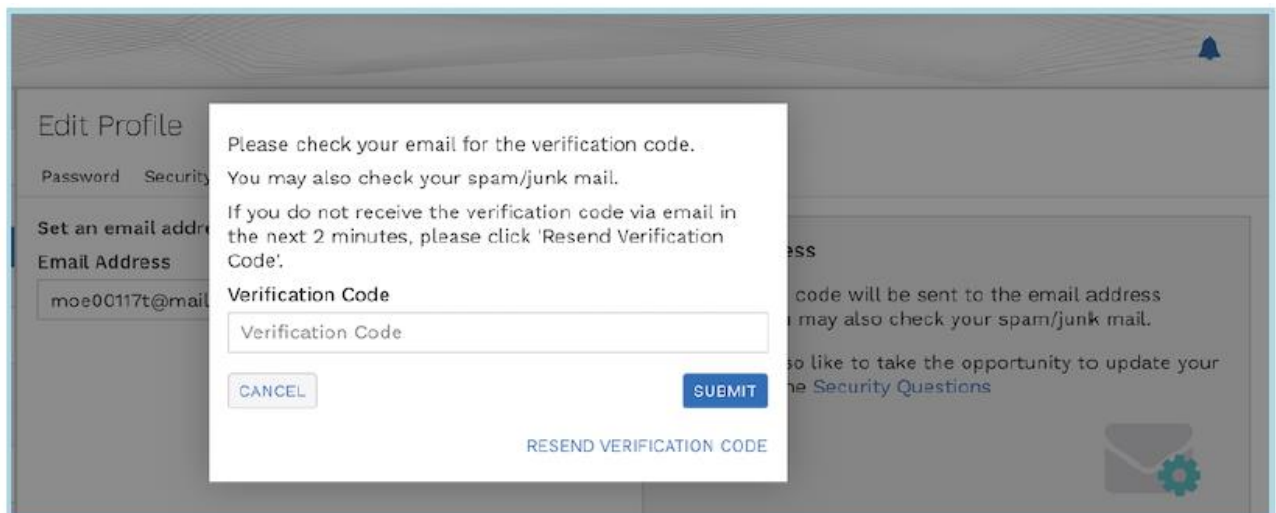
Edit Profile

Password Security

Set an email addr

Email Address

moe00117t@mail

Please check your email for the verification code.

You may also check your spam/junk mail.

If you do not receive the verification code via email in the next 2 minutes, please click 'Resend Verification Code'.

Verification Code

Verification Code

CANCEL

SUBMIT

RESEND VERIFICATION CODE

ess

code will be sent to the email address
may also check your spam/junk mail.

so like to take the opportunity to update your
he Security Questions